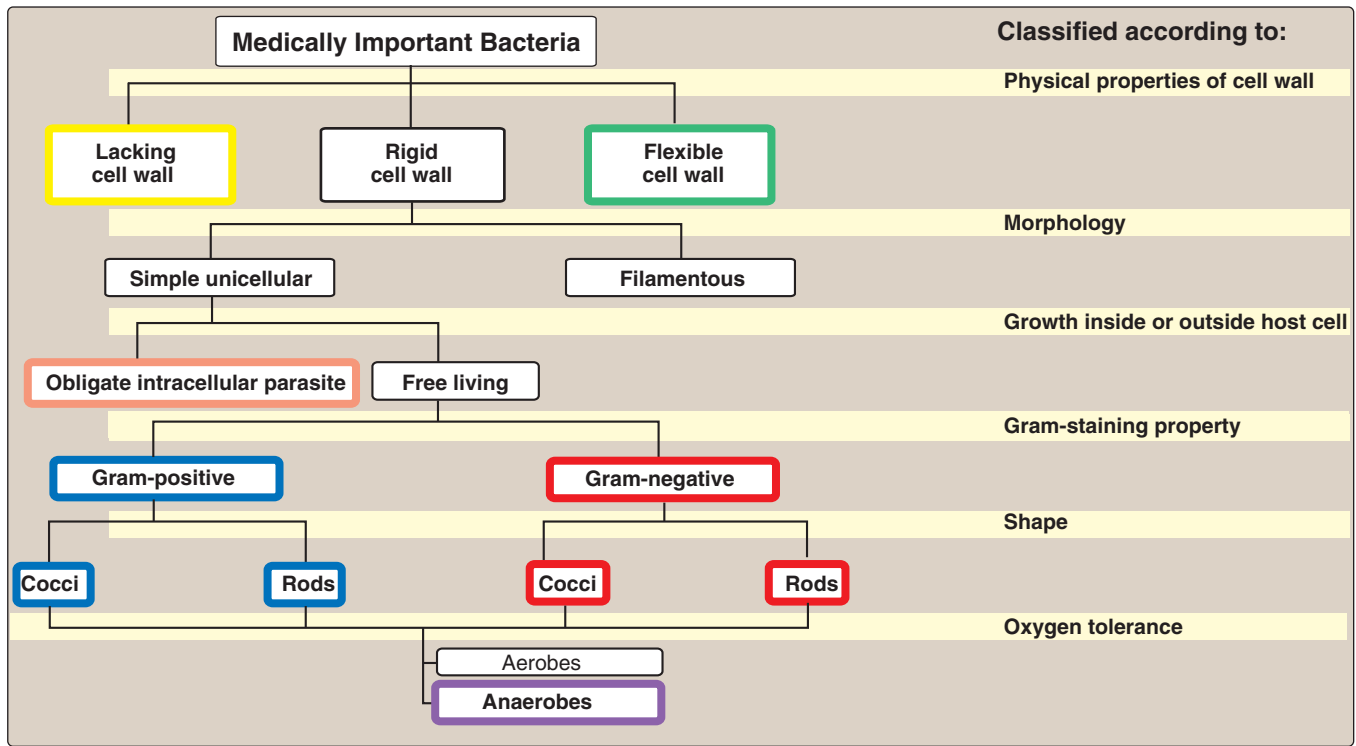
Medically Important Bacteria

Classified according to:

Physical properties of cell wall

Lacking cell wall

Rigid cell wall

Flexible cell wall

Morphology

Simple unicellular

Filamentous

Growth inside or outside host cell

Obligate intracellular parasite

Free living

Gram-staining property

Gram-positive

Gram-negative

Shape

Cocci

Rods

Cocci

Rods

Oxygen tolerance

Aerobes

Anaerobes